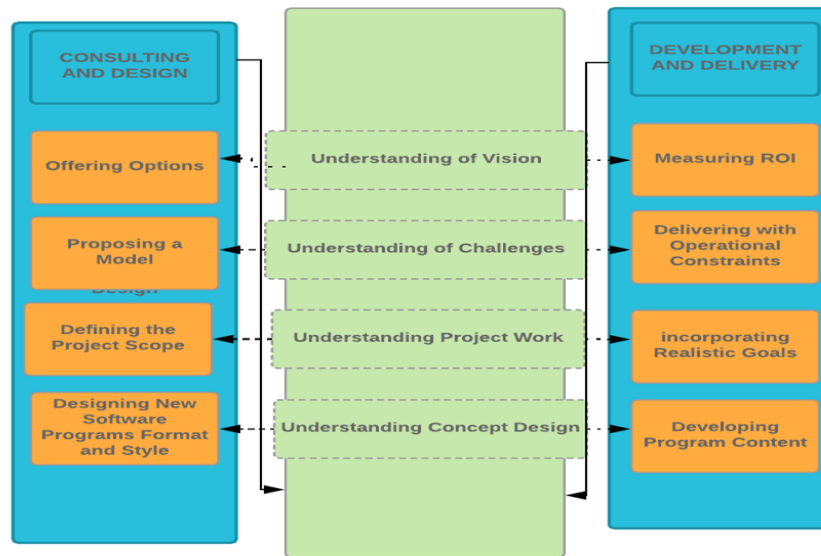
CONSULTING AND DESIGN

Offering Options

Proposing a Model

Design

Defining the Project Scope

Designing New Software Programs Format and Style

Understanding of Vision

Understanding of Challenges

Understanding Project Work

Understanding Concept Design

DEVELOPMENT AND DELIVERY

Measuring ROI

Delivering with Operational Constraints

incorporating Realistic Goals

Developing Program Content